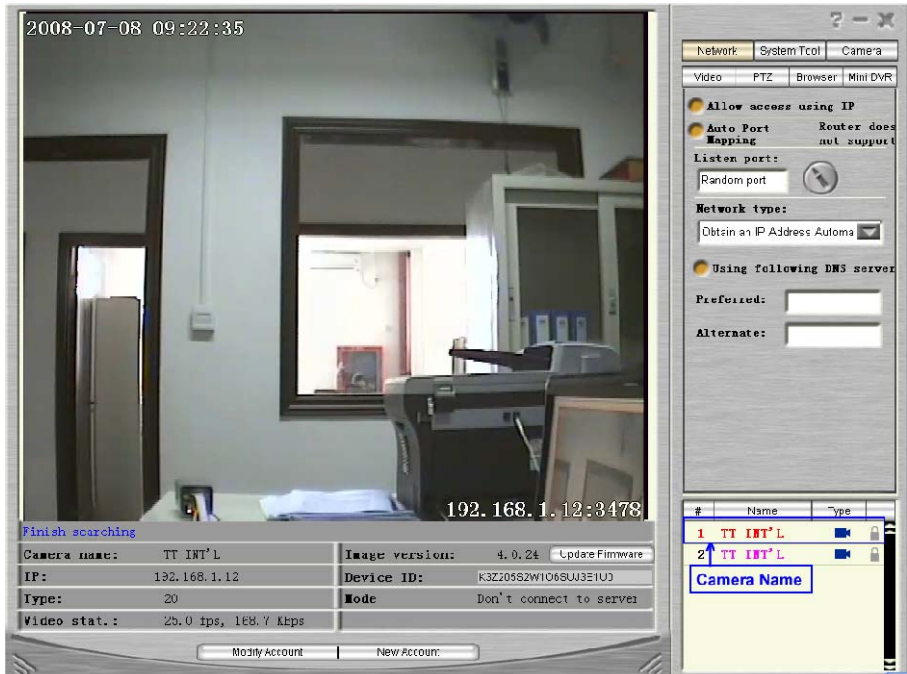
2008-07-08 09:22:35

192.168.1.12:3478

Finish searching

| Camera name: | TT INT'L | Image version: | 4.0.24 Update Firmware |
|---|---|---|---|
| IP: | 192.168.1.12 | Device ID: | K3Z205S2W106SUJ3E1U0 |
| Type: | 20 | Mode | Don't connect to server |
| Video stat.: | 25.0 fps, 168.7 Kbps | | |

Modify Account | New Account

? — X

Network | System Tool | Camera

Video | PTZ | Browser | Mini DVR

Allow access using IP

Auto Port Mapping

Router does not support

Listen port:

Random port

Network type:

Obtain an IP Address Automa

Using following DNS server

Preferred:

Alternate:

| # | Name | Type |
|---|---|---|
| 1 | TT INT'L | |
| 2 | TT INT'L | |

Camera Name